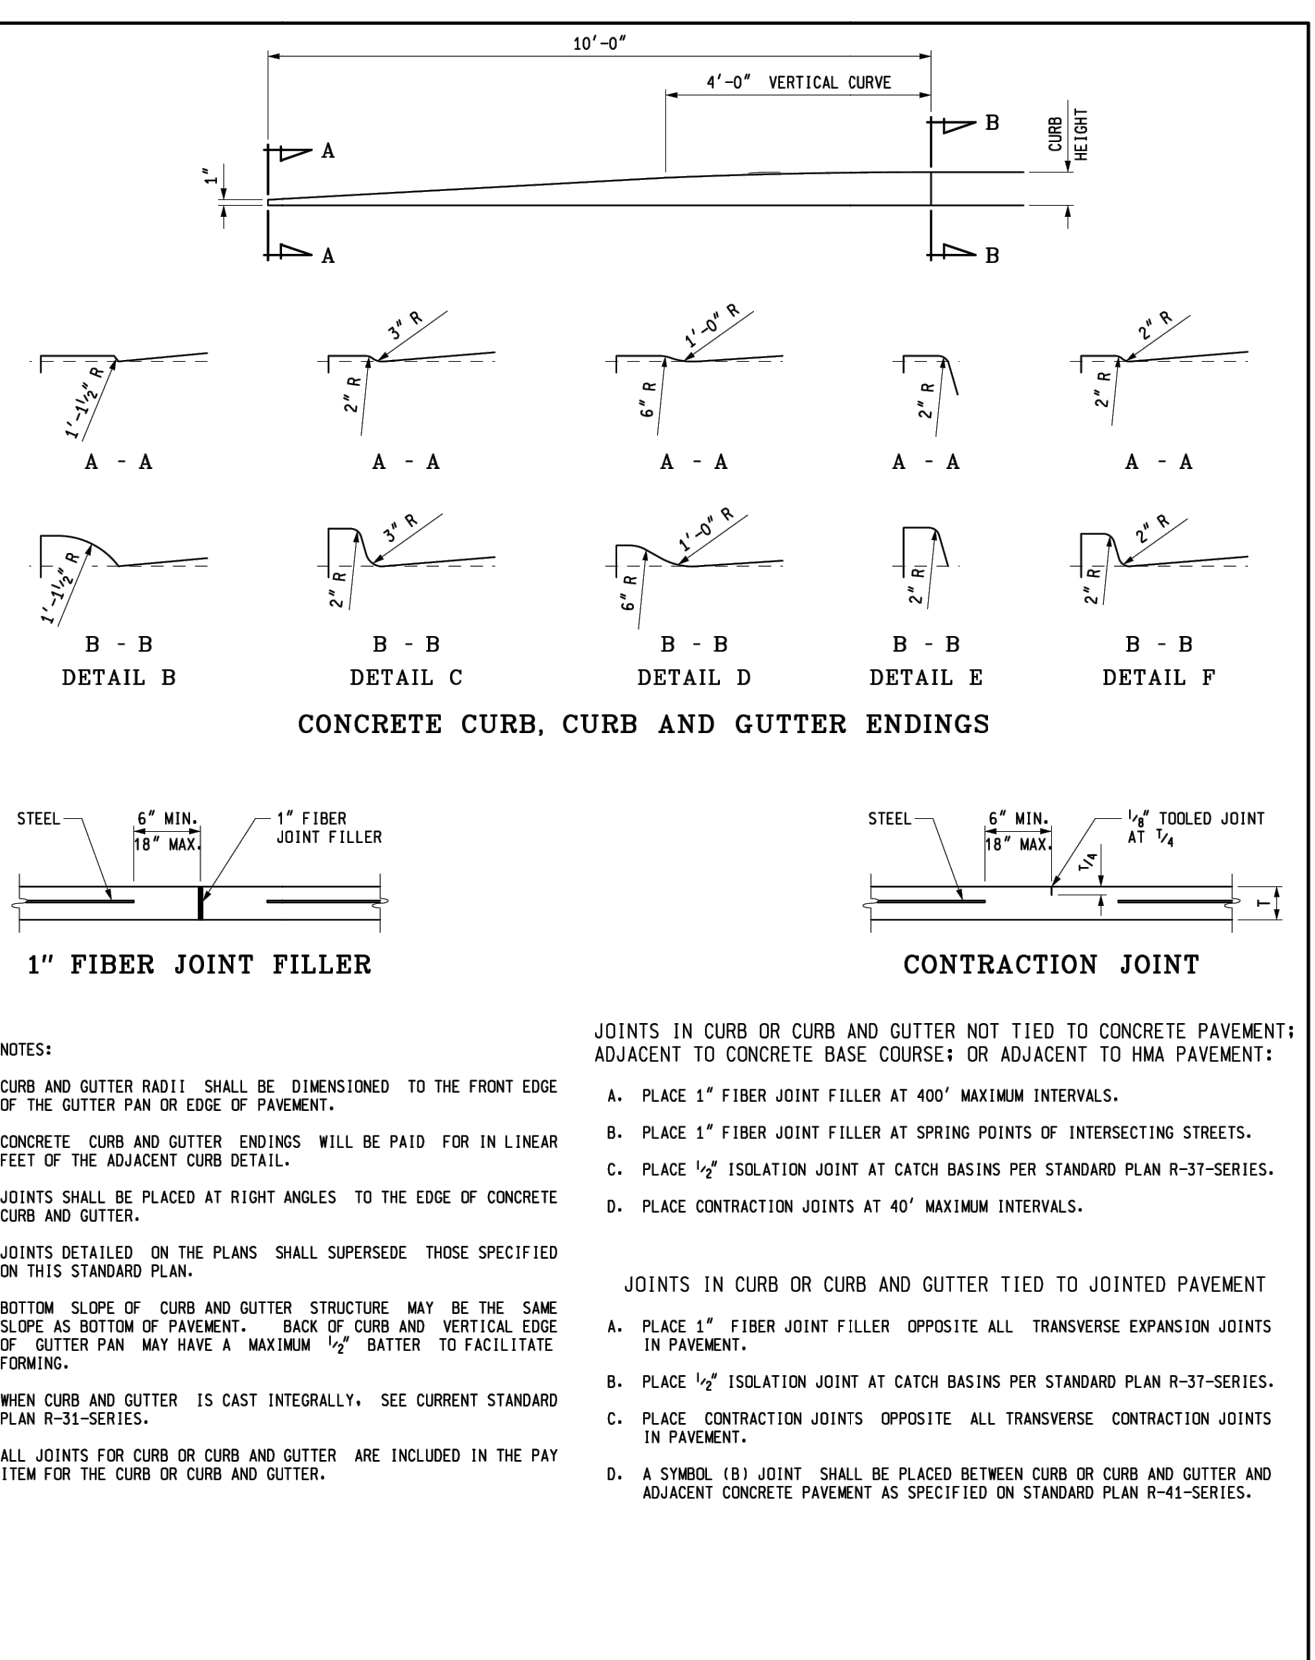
10'-0"

4'-0" VERTICAL CURVE

A

A

B

B

CURB HEIGHT

1"

1'-1½" R

A - A

3" R

2" R

A - A

1'-0" R

6" R

A - A

2" R

A - A

2" R

2" R

A - A

1'-1½" R

B - B

DETAIL B

3" R

2" R

B - B

DETAIL C

1'-0" R

6" R

B - B

DETAIL D

2" R

B - B

DETAIL E

2" R

2" R

B - B

DETAIL F

CONCRETE CURB, CURB AND GUTTER ENDINGS

STEEL

6" MIN.

18" MAX.

1" FIBER JOINT FILLER

1" FIBER JOINT FILLER

STEEL

6" MIN.

18" MAX.

⅛" TOOLED JOINT AT T/4

T/4

T

CONTRACTION JOINT

NOTES:

CURB AND GUTTER RADII SHALL BE DIMENSIONED TO THE FRONT EDGE OF THE GUTTER PAN OR EDGE OF PAVEMENT.

CONCRETE CURB AND GUTTER ENDINGS WILL BE PAID FOR IN LINEAR FEET OF THE ADJACENT CURB DETAIL.

JOINTS SHALL BE PLACED AT RIGHT ANGLES TO THE EDGE OF CONCRETE CURB AND GUTTER.

JOINTS DETAILED ON THE PLANS SHALL SUPERSEDE THOSE SPECIFIED ON THIS STANDARD PLAN.

BOTTOM SLOPE OF CURB AND GUTTER STRUCTURE MAY BE THE SAME SLOPE AS BOTTOM OF PAVEMENT. BACK OF CURB AND VERTICAL EDGE OF GUTTER PAN MAY HAVE A MAXIMUM ½" BATTER TO FACILITATE FORMING.

WHEN CURB AND GUTTER IS CAST INTEGRALLY, SEE CURRENT STANDARD PLAN R-31-SERIES.

ALL JOINTS FOR CURB OR CURB AND GUTTER ARE INCLUDED IN THE PAY ITEM FOR THE CURB OR CURB AND GUTTER.

JOINTS IN CURB OR CURB AND GUTTER NOT TIED TO CONCRETE PAVEMENT; ADJACENT TO CONCRETE BASE COURSE; OR ADJACENT TO HMA PAVEMENT:

A. PLACE 1" FIBER JOINT FILLER AT 400' MAXIMUM INTERVALS.

B. PLACE 1" FIBER JOINT FILLER AT SPRING POINTS OF INTERSECTING STREETS.

C. PLACE ½" ISOLATION JOINT AT CATCH BASINS PER STANDARD PLAN R-37-SERIES.

D. PLACE CONTRACTION JOINTS AT 40' MAXIMUM INTERVALS.

JOINTS IN CURB OR CURB AND GUTTER TIED TO JOINTED PAVEMENT

A. PLACE 1" FIBER JOINT FILLER OPPOSITE ALL TRANSVERSE EXPANSION JOINTS IN PAVEMENT.

B. PLACE ½" ISOLATION JOINT AT CATCH BASINS PER STANDARD PLAN R-37-SERIES.

C. PLACE CONTRACTION JOINTS OPPOSITE ALL TRANSVERSE CONTRACTION JOINTS IN PAVEMENT.

D. A SYMBOL (B) JOINT SHALL BE PLACED BETWEEN CURB OR CURB AND GUTTER AND ADJACENT CONCRETE PAVEMENT AS SPECIFIED ON STANDARD PLAN R-41-SERIES.